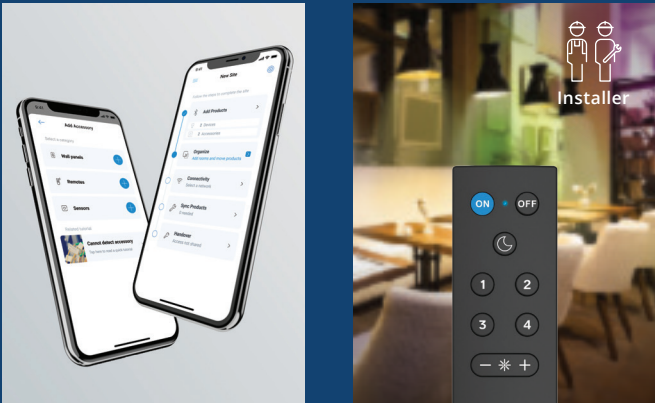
Add Accessory

Wall panels

Remotes

Sensors

Cannot detect accessory

New Site

Add Products

Organize

Add rooms and move products

Connectivity

Sync Products

Handover

Installer

ON

OFF

1

2

3

4

− ✳ +